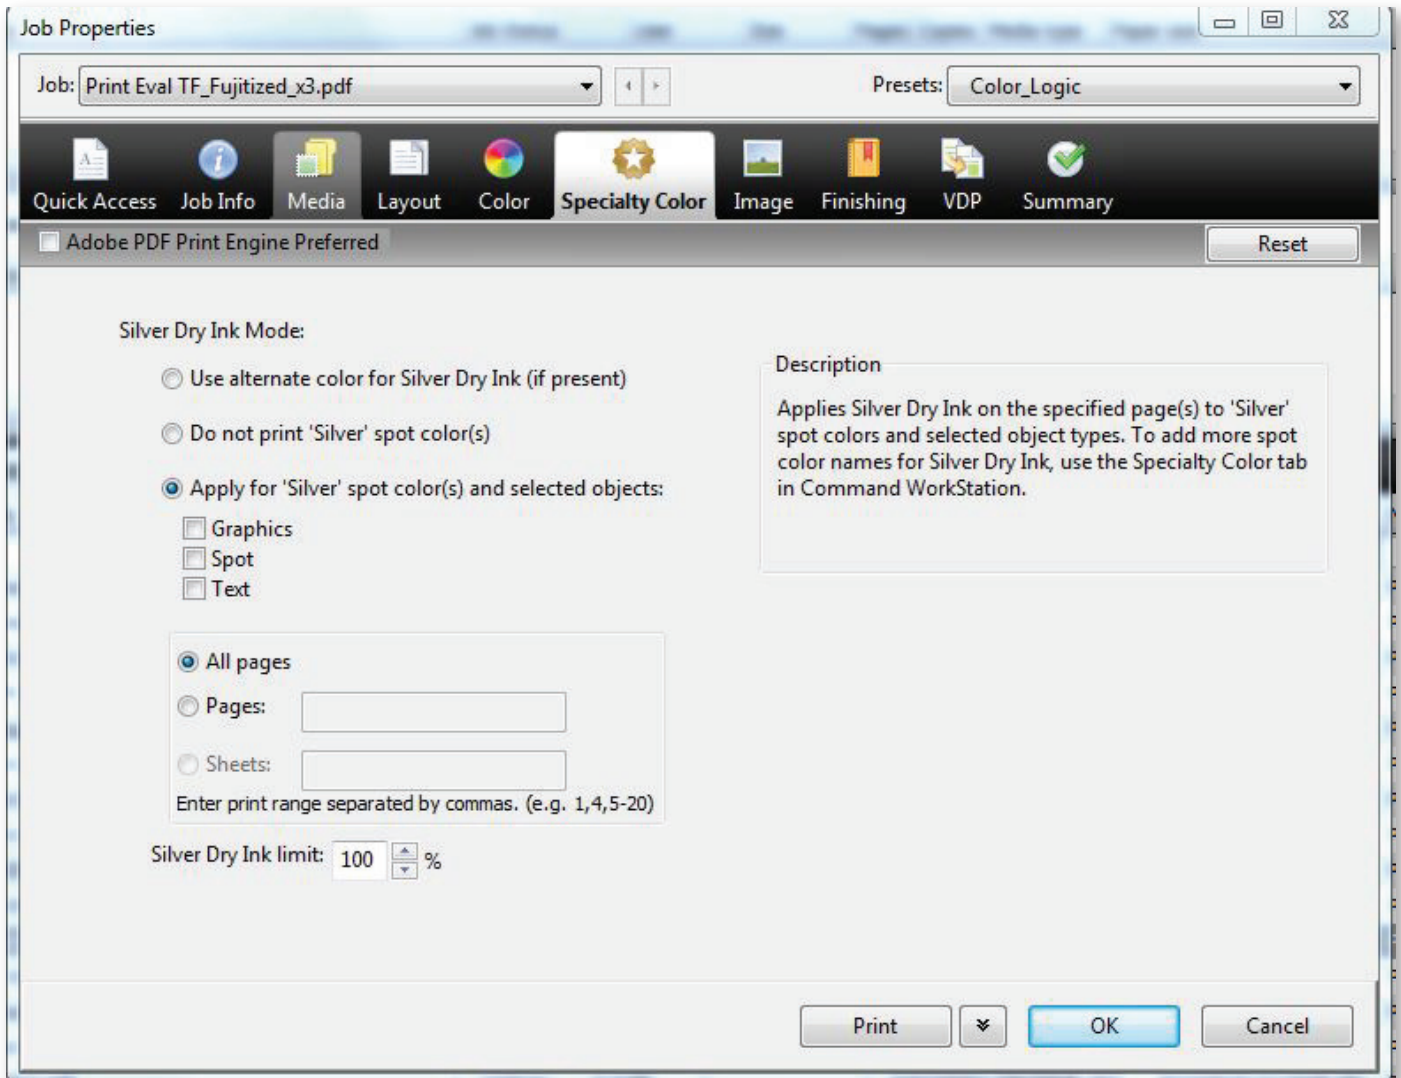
Job Properties

Job: Print Eval TF_Fujitized_x3.pdf

Presets: Color_Logic

Quick Access Job Info Media Layout Color Specialty Color Image Finishing VDP Summary

Adobe PDF Print Engine Preferred

Reset

Silver Dry Ink Mode:

Use alternate color for Silver Dry Ink (if present)

Do not print 'Silver' spot color(s)

Apply for 'Silver' spot color(s) and selected objects:

Graphics

Spot

Text

All pages

Pages:

Sheets:

Enter print range separated by commas. (e.g. 1,4,5-20)

Silver Dry Ink limit: 100 %

Description

Applies Silver Dry Ink on the specified page(s) to 'Silver' spot colors and selected object types. To add more spot color names for Silver Dry Ink, use the Specialty Color tab in Command WorkStation.

Print

OK

Cancel